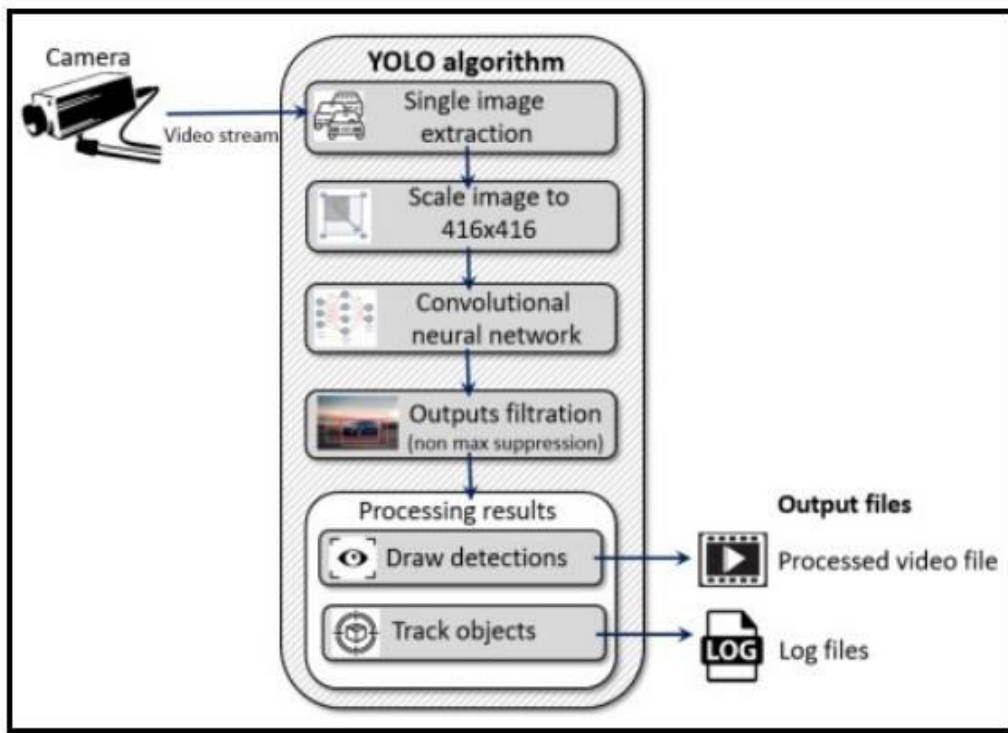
Camera

Video stream

YOLO algorithm

Single image extraction

Scale image to 416x416

Convolutional neural network

Outputs filtration (non max suppression)

Processing results

Draw detections

Track objects

Output files

Processed video file

LOG

Log files